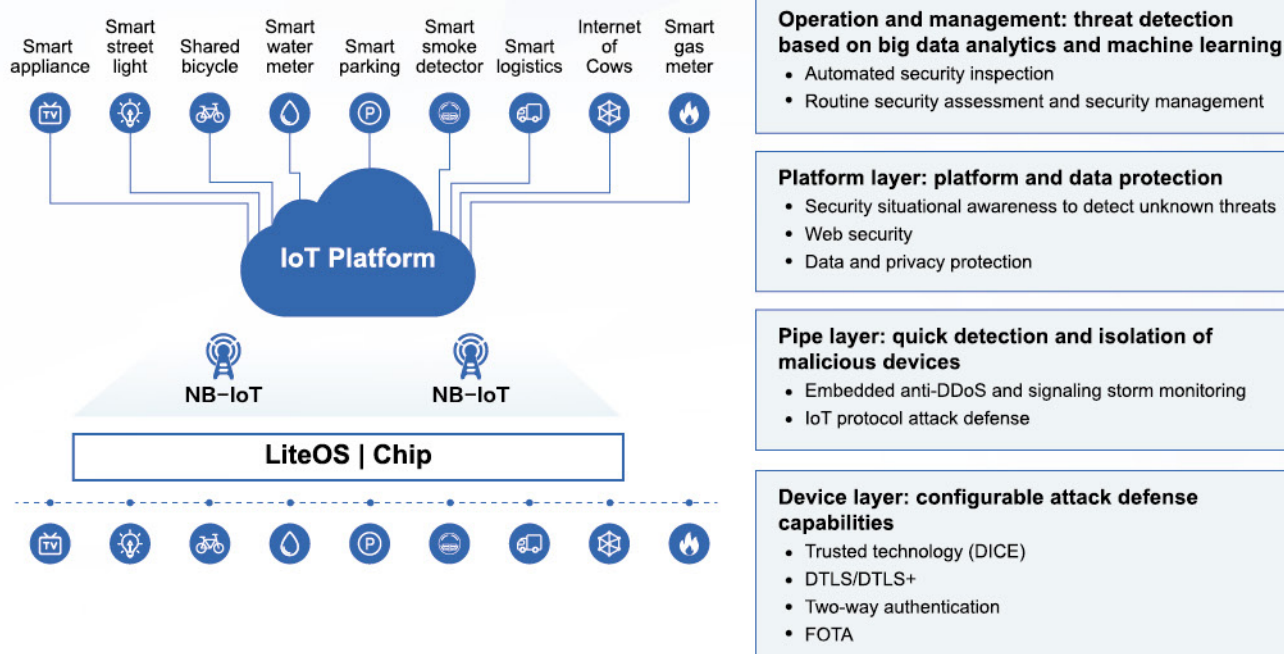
Smart appliance

Smart street light

Shared bicycle

Smart water meter

Smart parking

Smart smoke detector

Smart logistics

Internet of Cows

Smart gas meter

TV

IoT Platform

NB-IoT

NB-IoT

LiteOS | Chip

TV

Operation and management: threat detection based on big data analytics and machine learning
• Automated security inspection
• Routine security assessment and security management

Platform layer: platform and data protection
• Security situational awareness to detect unknown threats
• Web security
• Data and privacy protection

Pipe layer: quick detection and isolation of malicious devices
• Embedded anti-DDoS and signaling storm monitoring
• IoT protocol attack defense

Device layer: configurable attack defense capabilities
• Trusted technology (DICE)
• DTLS/DTLS+
• Two-way authentication
• FOTA